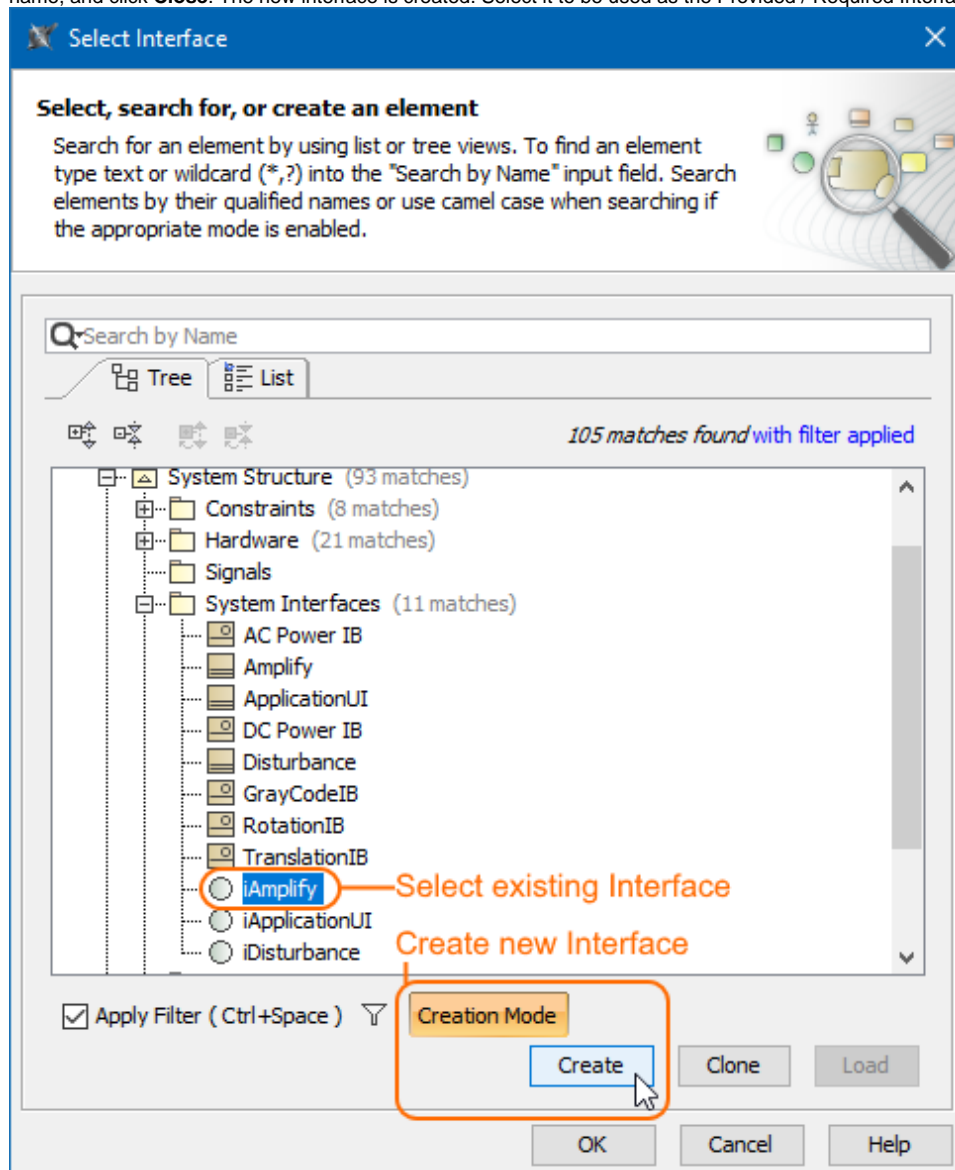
name, and click Close. The new Interface is created. Select it to be used as the Provided / Required Interfa

Select Interface

Select, search for, or create an element

Search for an element by using list or tree views. To find an element type text or wildcard (*,?) into the "Search by Name" input field. Search elements by their qualified names or use camel case when searching if the appropriate mode is enabled.

Search by Name

Tree | List

105 matches found with filter applied

System Structure (93 matches)
Constraints (8 matches)
Hardware (21 matches)
Signals
System Interfaces (11 matches)
AC Power IB
Amplify
ApplicationUI
DC Power IB
Disturbance
GrayCodeIB
RotationIB
TranslationIB
iAmplify
iApplicationUI
iDisturbance

Select existing Interface

Create new Interface

Apply Filter ( Ctrl+Space )

Creation Mode

Create | Clone | Load

OK | Cancel | Help